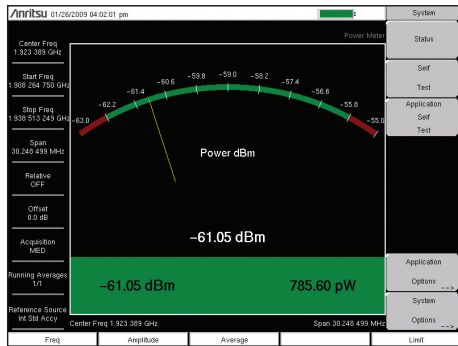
/inritsu 01/26/2009 04:02:01 pm

System

Status

Self Test

Application Self Test

Application Options

System Options

Power Meter

Center Freq 1.923 389 GHz

Start Freq 1.908 264 750 GHz

Stop Freq 1.938 513 249 GHz

Span 30.248 499 MHz

Relative OFF

Offset 0.0 dB

Acquisition MED

Running Averages 1/1

Reference Source Int Std Accy

-63.0 -62.2 -61.4 -60.6 -59.8 -59.0 -58.2 -57.4 -56.6 -55.8 -55.0

Power dBm

-61.05 dBm

-61.05 dBm

785.60 pW

Center Freq 1.923 389 GHz

Span 30.248 499 MHz

Freq

Amplitude

Average

Limit